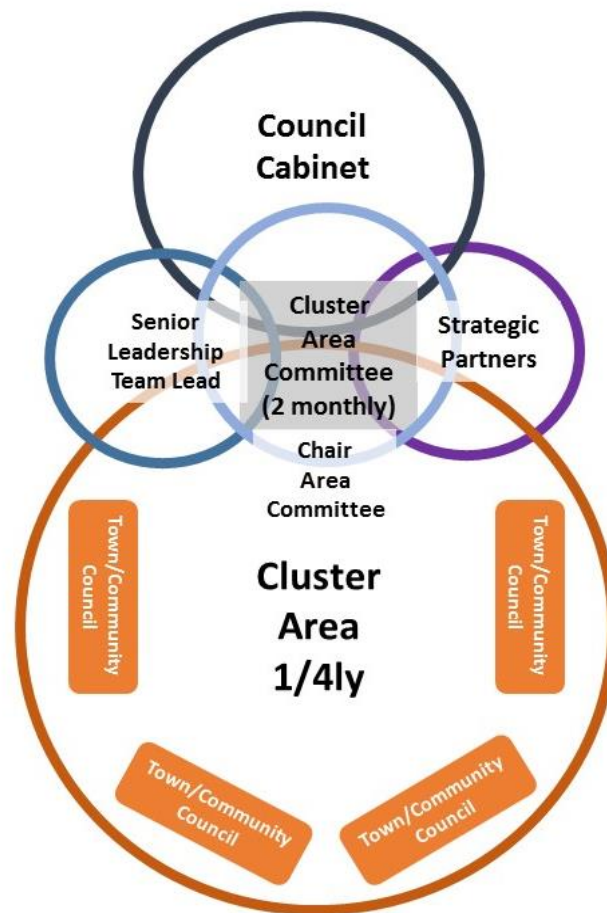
Council Cabinet

Senior Leadership Team Lead

Cluster Area Committee (2 monthly)

Strategic Partners

Chair Area Committee

Town/Community Council

Cluster Area 1/4ly

Town/Community Council

Town/Community Council

Town/Community Council